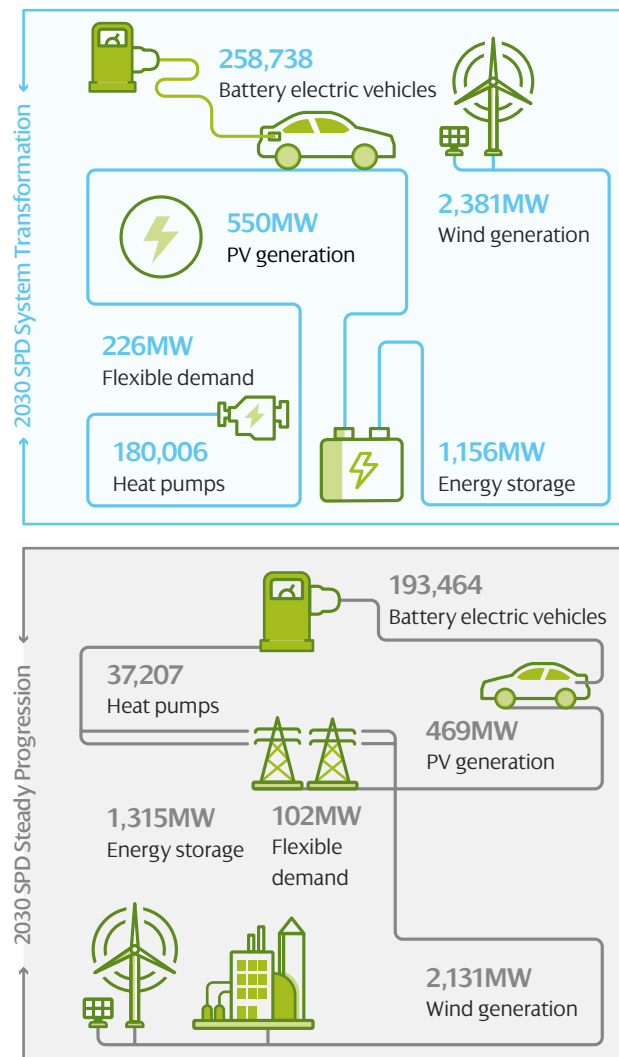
2030 SPD System Transformation

258,738
Battery electric vehicles

550MW
PV generation

2,381MW
Wind generation

226MW
Flexible demand

180,006
Heat pumps

1,156MW
Energy storage

2030 SPD Steady Progression

193,464
Battery electric vehicles

37,207
Heat pumps

469MW
PV generation

1,315MW
Energy storage

102MW
Flexible demand

2,131MW
Wind generation